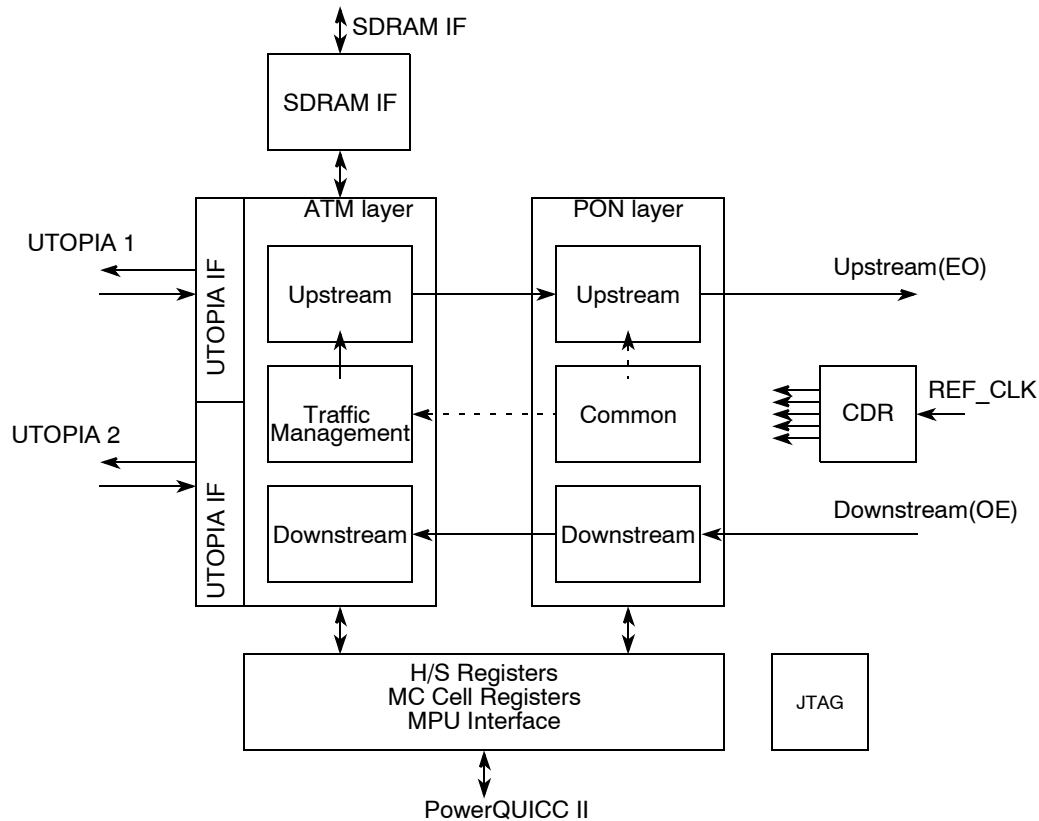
SDRAM IF

SDRAM IF

ATM layer

PON layer

UTOPIA 1

UTOPIA IF

Upstream

Upstream

Upstream(EO)

Traffic Management

Common

CDR

REF_CLK

UTOPIA 2

UTOPIA IF

Downstream

Downstream

Downstream(OE)

H/S Registers
MC Cell Registers
MPU Interface

JTAG

PowerQUICC II